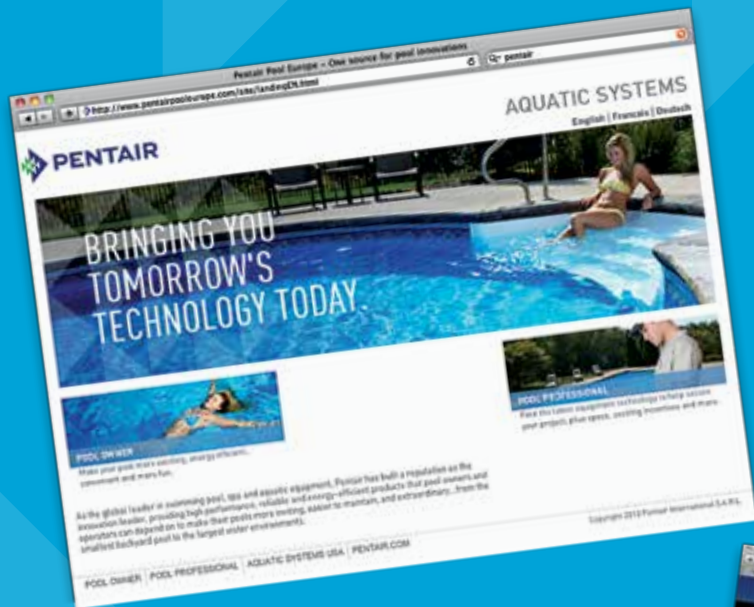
Pentair Pool Europe – One source for pool innovations

http://www.pentairpooleurope.com/site/landingEN.html

pentair

AQUATIC SYSTEMS

English | Français | Deutsch

PENTAIR

BRINGING YOU TOMORROW'S TECHNOLOGY TODAY.

POOL OWNER

Make your pool more exciting, energy efficient, convenient and more fun.

POOL PROFESSIONAL

Find the latest equipment technology to help secure your projects, price specs, exciting incentives and more.

As the global leader in swimming pool, spa and aquatic equipment, Pentair has built a reputation as the innovation leader, providing high performance, reliable and energy-efficient products that pool owners and operators can depend on to make their pools more inviting, easier to maintain, and extraordinary...from the smallest backyard pool to the largest water environments.

Copyright 2010 Pentair International S.A.R.L.

POOL OWNER | POOL PROFESSIONAL | AQUATIC SYSTEMS USA | PENTAIR.COM